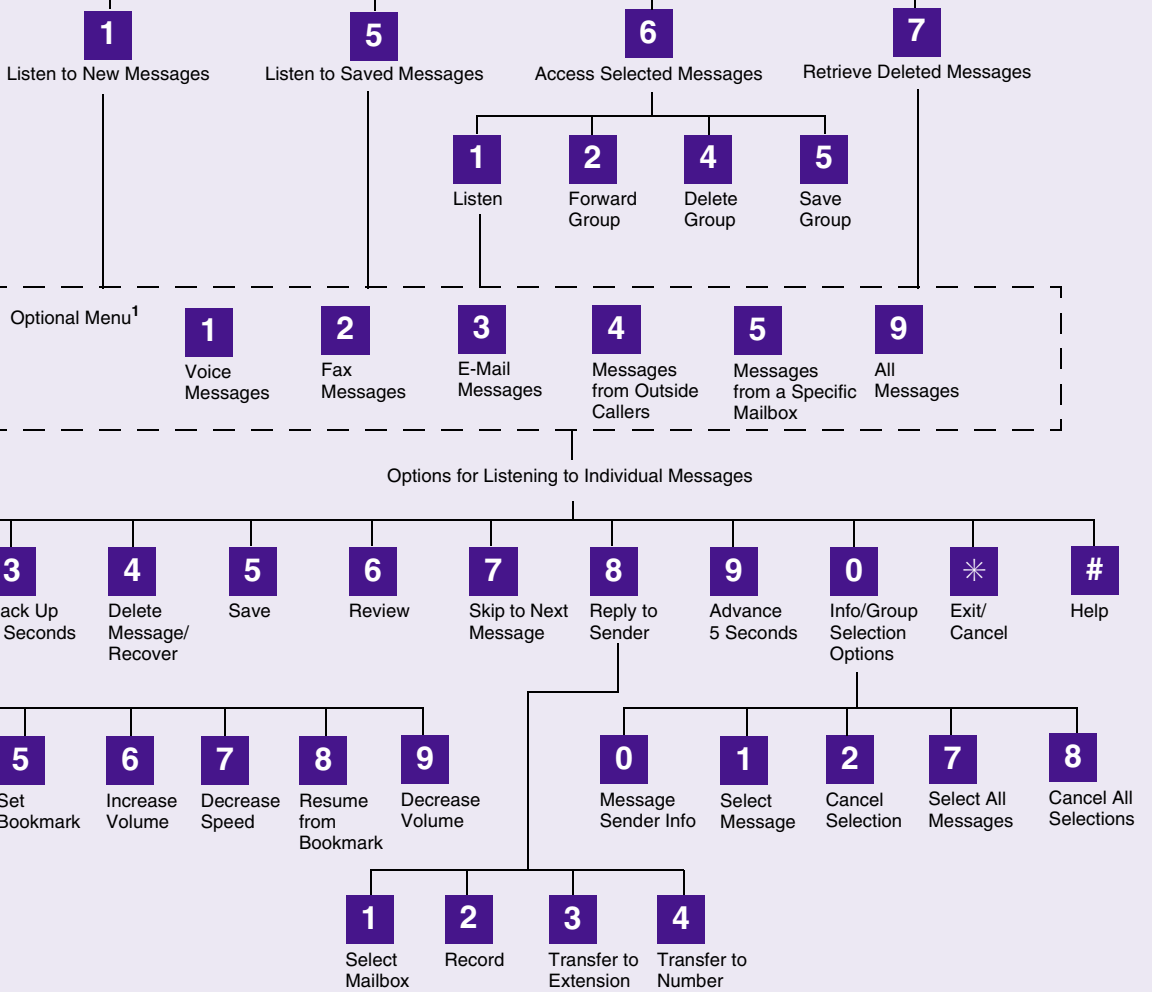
1
Listen to New Messages

5
Listen to Saved Messages

6
Access Selected Messages

7
Retrieve Deleted Messages

1
Listen

2
Forward Group

4
Delete Group

5
Save Group

Optional Menu$^1$

1
Voice Messages

2
Fax Messages

3
E-Mail Messages

4
Messages from Outside Callers

5
Messages from a Specific Mailbox

9
All Messages

Options for Listening to Individual Messages

3
ack Up
Seconds

4
Delete Message/ Recover

5
Save

6
Review

7
Skip to Next Message

8
Reply to Sender

9
Advance 5 Seconds

0
Info/Group Selection Options

✳
Exit/ Cancel

#
Help

5
Set
Bookmark

6
Increase Volume

7
Decrease Speed

8
Resume from Bookmark

9
Decrease Volume

0
Message Sender Info

1
Select Message

2
Cancel Selection

7
Select All Messages

8
Cancel All Selections

1
Select Mailbox

2
Record

3
Transfer to Extension

4
Transfer to Number